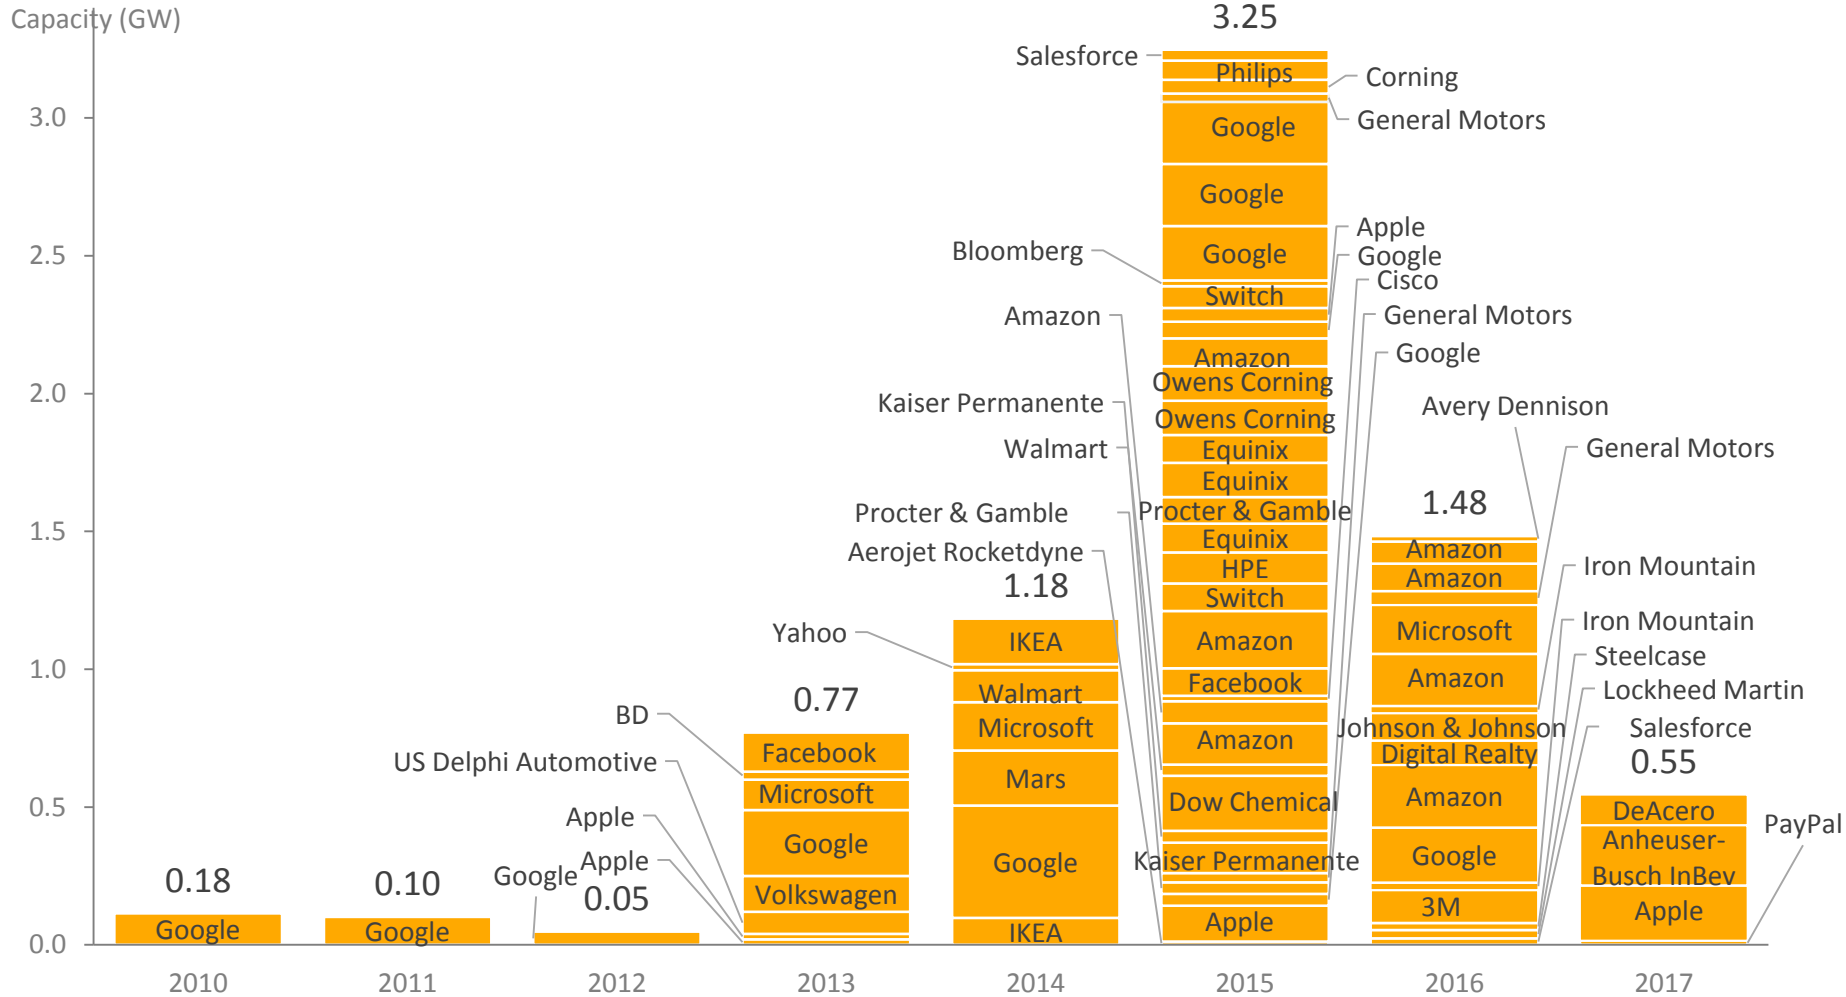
Capacity (GW)

3.0
2.5
2.0
1.5
1.0
0.5
0.0

2010
2011
2012
2013
2014
2015
2016
2017

0.18
Google

0.10
Google

Google
Apple
0.05

0.77
BD
US Delphi Automotive
Apple
Apple
Facebook
Microsoft
Google
Volkswagen

1.18
Yahoo
Aerojet Rocketdyne
Procter & Gamble
Walmart
Kaiser Permanente
Amazon
IKEA
Walmart
Microsoft
Mars
Google
IKEA

3.25
Salesforce
Philips
Corning
General Motors
Google
Google
Bloomberg
Google
Apple
Google
Cisco
Switch
General Motors
Google
Amazon
Owens Corning
Owens Corning
Equinix
Equinix
Procter & Gamble
Equinix
HPE
Switch
Amazon
Facebook
Amazon
Dow Chemical
Kaiser Permanente
Apple

1.48
Avery Dennison
General Motors
Amazon
Amazon
Iron Mountain
Microsoft
Iron Mountain
Amazon
Steelcase
Lockheed Martin
Johnson & Johnson
Digital Realty
Amazon
Google
3M

Salesforce
0.55
PayPal
DeAcero
Anheuser-Busch InBev
Apple